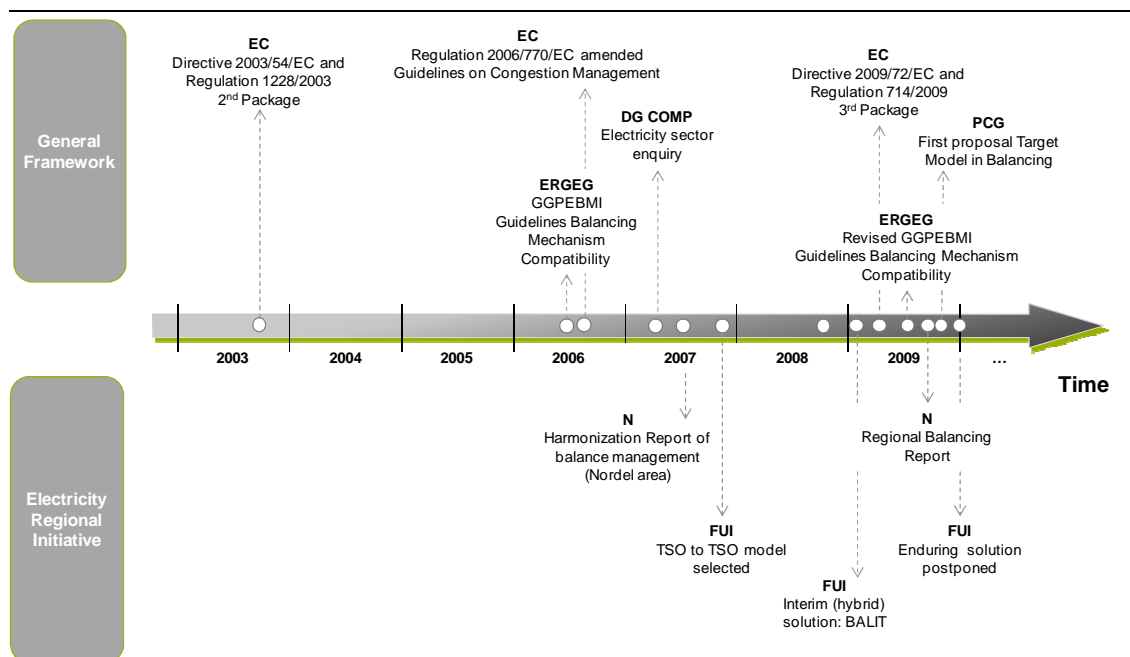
General Framework

EC
Directive 2003/54/EC and Regulation 1228/2003
2$^{nd}$ Package

EC
Regulation 2006/770/EC amended Guidelines on Congestion Management

ERGEG
GGPEBMI
Guidelines Balancing Mechanism Compatibility

DG COMP
Electricity sector enquiry

EC
Directive 2009/72/EC and Regulation 714/2009
3$^{rd}$ Package

PCG
First proposal Target Model in Balancing

ERGEG
Revised GGPEBMI
Guidelines Balancing Mechanism Compatibility

| 2003 | 2004 | 2005 | 2006 | 2007 | 2008 | 2009 | … |
|---|---|---|---|---|---|---|---|

Time

Electricity Regional Initiative

N
Harmonization Report of balance management (Nordel area)

FUI
TSO to TSO model selected

FUI
Interim (hybrid) solution: BALIT

N
Regional Balancing Report

FUI
Enduring solution postponed